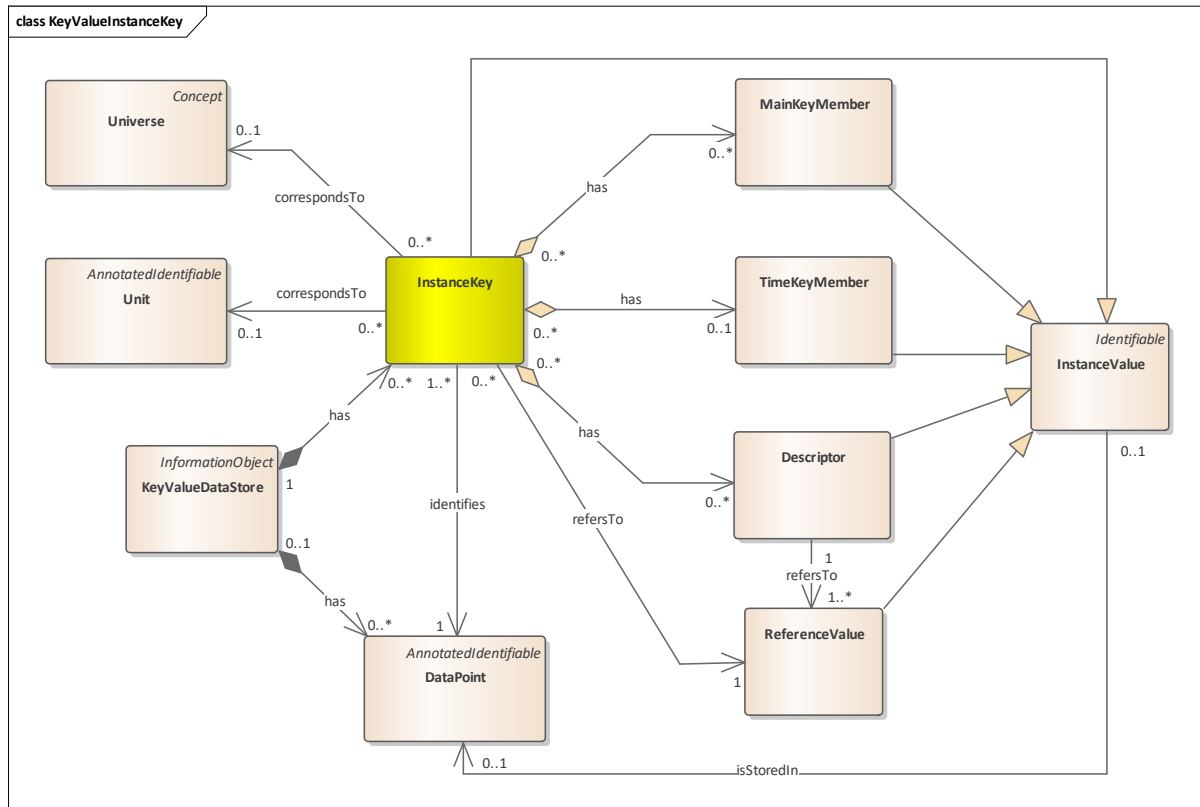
class KeyValueInstanceKey

Concept
Universe

0..1

correspondsTo

0..*

AnnotatedIdentifiable
Unit

correspondsTo

0..1

0..*

InstanceKey

has

0..*

0..*

MainKeyMember

has

0..*

0..1

TimeKeyMember

Identifiable
InstanceValue

0..*

has

0..*

1..*

0..*

InformationObject
KeyValueDataStore

1

0..1

identifies

refersTo

has

Descriptor

0..*

1

refersTo

1..*

ReferenceValue

1

0..1

has

0..*

1

AnnotatedIdentifiable
DataPoint

0..1

isStoredIn